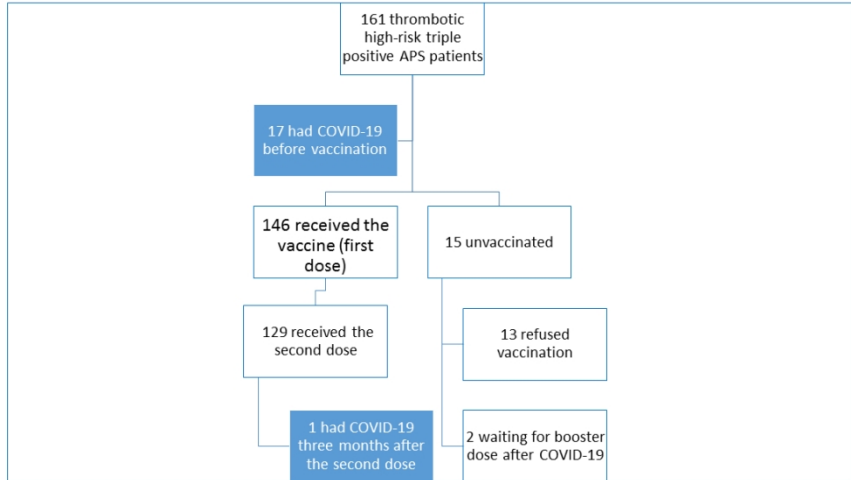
161 thrombotic high-risk triple positive APS patients

17 had COVID-19 before vaccination

146 received the vaccine (first dose)

15 unvaccinated

129 received the second dose

13 refused vaccination

1 had COVID-19 three months after the second dose

2 waiting for booster dose after COVID-19